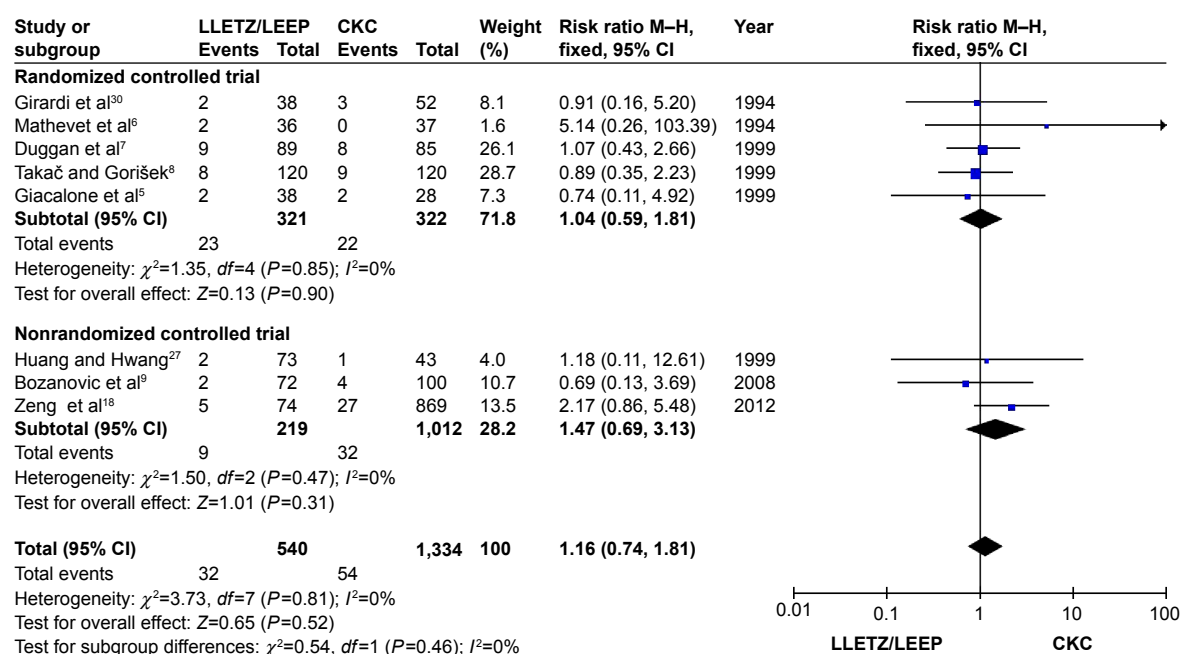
| Study or subgroup | LLETZ/LEEP Events | Total | CKC Events | Total | Weight (%) | Risk ratio M–H, fixed, 95% CI | Year |
|---|---|---|---|---|---|---|---|
| **Randomized controlled trial** | | | | | | | |
| Girardi et al$^{30}$ | 2 | 38 | 3 | 52 | 8.1 | 0.91 (0.16, 5.20) | 1994 |
| Mathevet et al$^{6}$ | 2 | 36 | 0 | 37 | 1.6 | 5.14 (0.26, 103.39) | 1994 |
| Duggan et al$^{7}$ | 9 | 89 | 8 | 85 | 26.1 | 1.07 (0.43, 2.66) | 1999 |
| Takač and Gorišek$^{8}$ | 8 | 120 | 9 | 120 | 28.7 | 0.89 (0.35, 2.23) | 1999 |
| Giacalone et al$^{5}$ | 2 | 38 | 2 | 28 | 7.3 | 0.74 (0.11, 4.92) | 1999 |
| **Subtotal (95% CI)** | | **321** | | **322** | **71.8** | **1.04 (0.59, 1.81)** | |
| Total events | 23 | | 22 | | | | |

Heterogeneity: $\chi^2$=1.35, $df$=4 ($P$=0.85); $I^2$=0%
Test for overall effect: $Z$=0.13 ($P$=0.90)

| Study or subgroup | LLETZ/LEEP Events | Total | CKC Events | Total | Weight (%) | Risk ratio M–H, fixed, 95% CI | Year |
|---|---|---|---|---|---|---|---|
| **Nonrandomized controlled trial** | | | | | | | |
| Huang and Hwang$^{27}$ | 2 | 73 | 1 | 43 | 4.0 | 1.18 (0.11, 12.61) | 1999 |
| Bozanovic et al$^{9}$ | 2 | 72 | 4 | 100 | 10.7 | 0.69 (0.13, 3.69) | 2008 |
| Zeng et al$^{18}$ | 5 | 74 | 27 | 869 | 13.5 | 2.17 (0.86, 5.48) | 2012 |
| **Subtotal (95% CI)** | | **219** | | **1,012** | **28.2** | **1.47 (0.69, 3.13)** | |
| Total events | 9 | | 32 | | | | |

Heterogeneity: $\chi^2$=1.50, $df$=2 ($P$=0.47); $I^2$=0%
Test for overall effect: $Z$=1.01 ($P$=0.31)

| | | | | | | | |
|---|---|---|---|---|---|---|---|
| **Total (95% CI)** | | **540** | | **1,334** | **100** | **1.16 (0.74, 1.81)** | |
| Total events | 32 | | 54 | | | | |

Heterogeneity: $\chi^2$=3.73, $df$=7 ($P$=0.81); $I^2$=0%
Test for overall effect: $Z$=0.65 ($P$=0.52)
Test for subgroup differences: $\chi^2$=0.54, $df$=1 ($P$=0.46); $I^2$=0%

Risk ratio M–H, fixed, 95% CI

0.01 0.1 1 10 100

**LLETZ/LEEP** **CKC**